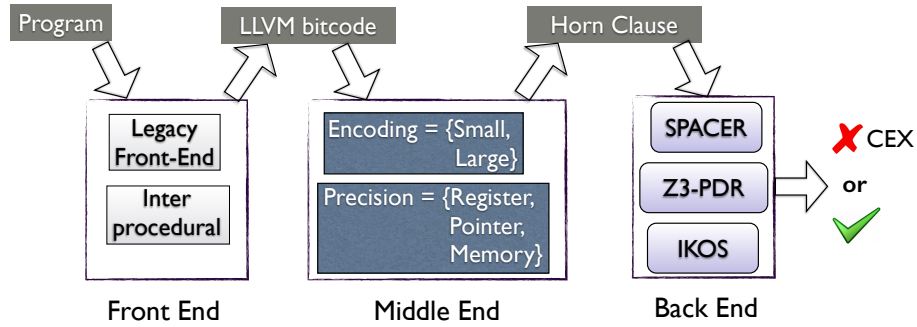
Program

LLVM bitcode

Horn Clause

Legacy Front-End

Inter procedural

Front End

Encoding = {Small, Large}

Precision = {Register, Pointer, Memory}

Middle End

SPACER

Z3-PDR

IKOS

Back End

CEX

or